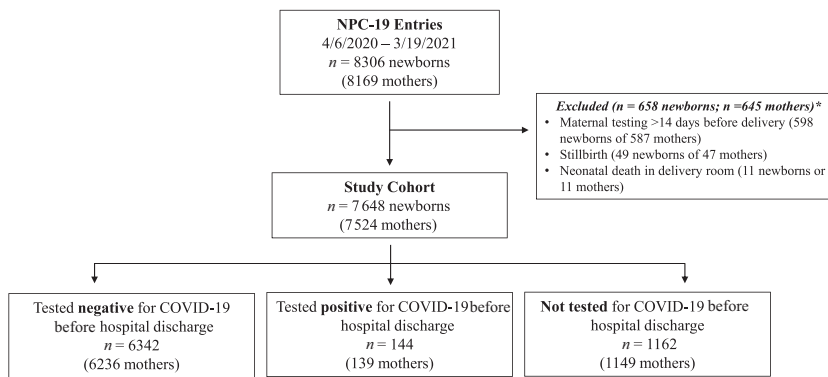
NPC-19 Entries
4/6/2020 – 3/19/2021
$n$ = 8306 newborns
(8169 mothers)

Excluded (n = 658 newborns; n =645 mothers)*
• Maternal testing >14 days before delivery (598 newborns of 587 mothers)
• Stillbirth (49 newborns of 47 mothers)
• Neonatal death in delivery room (11 newborns or 11 mothers)

Study Cohort
$n$ = 7 648 newborns
(7524 mothers)

Tested negative for COVID-19 before hospital discharge
$n$ = 6342
(6236 mothers)

Tested positive for COVID-19before hospital discharge
$n$ = 144
(139 mothers)

Not tested for COVID-19 before hospital discharge
$n$ = 1162
(1149 mothers)